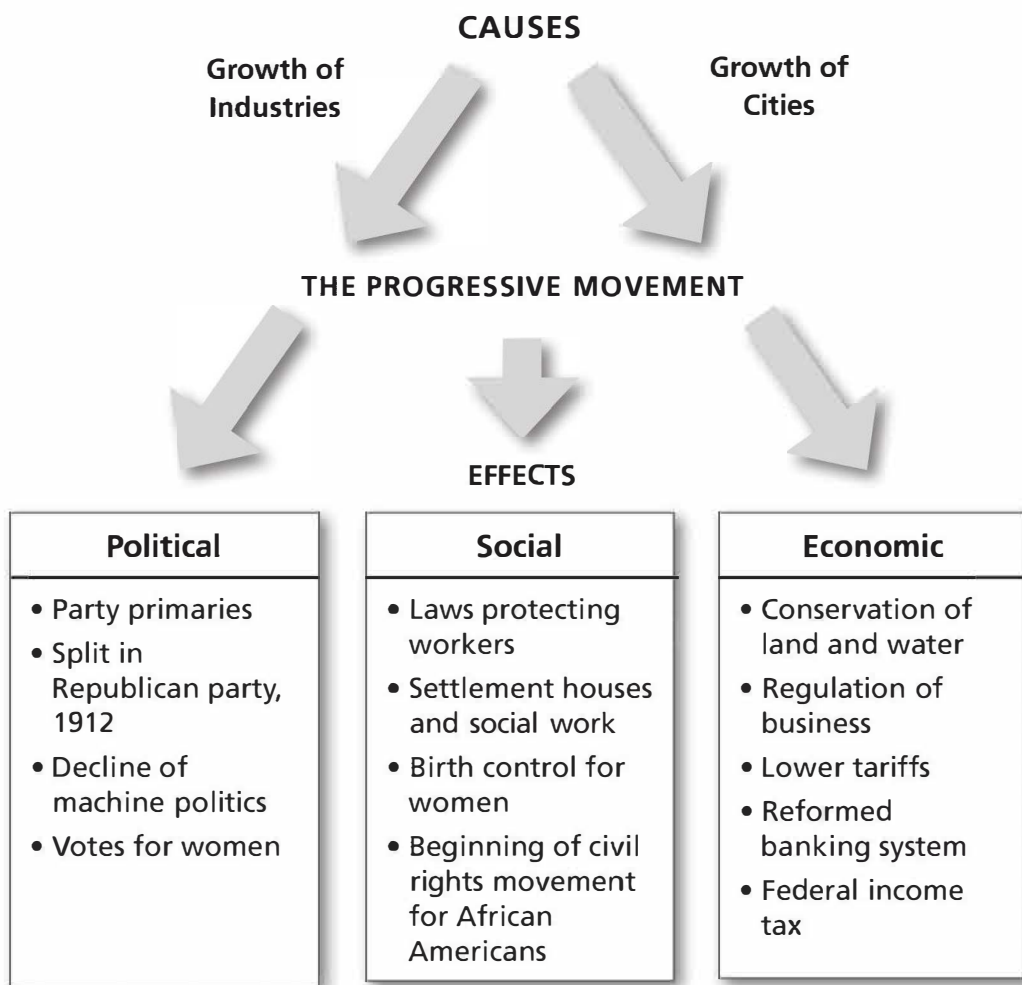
CAUSES

Growth of Industries

Growth of Cities

THE PROGRESSIVE MOVEMENT

EFFECTS

Political
• Party primaries
• Split in Republican party, 1912
• Decline of machine politics
• Votes for women

Social
• Laws protecting workers
• Settlement houses and social work
• Birth control for women
• Beginning of civil rights movement for African Americans

Economic
• Conservation of land and water
• Regulation of business
• Lower tariffs
• Reformed banking system
• Federal income tax